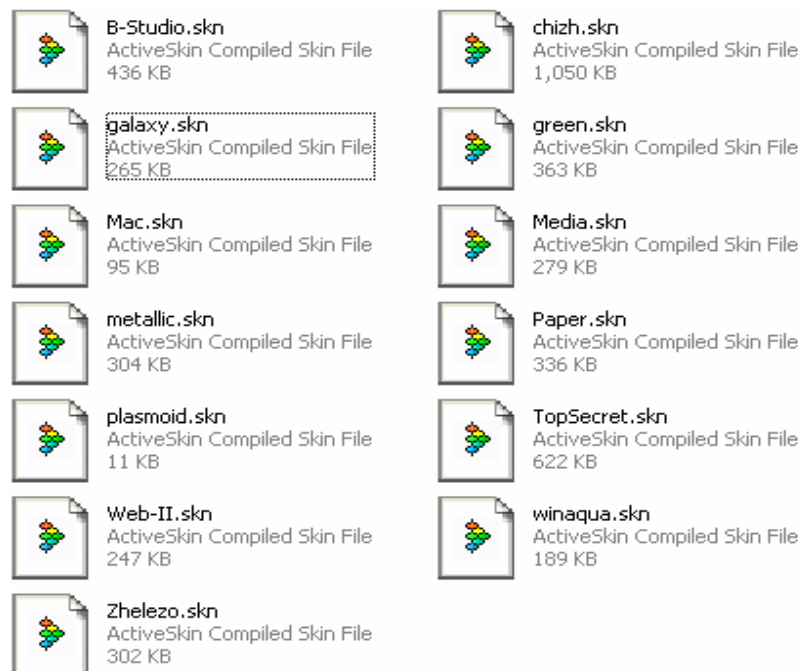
B-Studio.skn
ActiveSkin Compiled Skin File
436 KB

chizh.skn
ActiveSkin Compiled Skin File
1,050 KB

galaxy.skn
ActiveSkin Compiled Skin File
265 KB

green.skn
ActiveSkin Compiled Skin File
363 KB

Mac.skn
ActiveSkin Compiled Skin File
95 KB

Media.skn
ActiveSkin Compiled Skin File
279 KB

metallic.skn
ActiveSkin Compiled Skin File
304 KB

Paper.skn
ActiveSkin Compiled Skin File
336 KB

plasmoid.skn
ActiveSkin Compiled Skin File
11 KB

TopSecret.skn
ActiveSkin Compiled Skin File
622 KB

Web-II.skn
ActiveSkin Compiled Skin File
247 KB

winaqua.skn
ActiveSkin Compiled Skin File
189 KB

Zhelezo.skn
ActiveSkin Compiled Skin File
302 KB